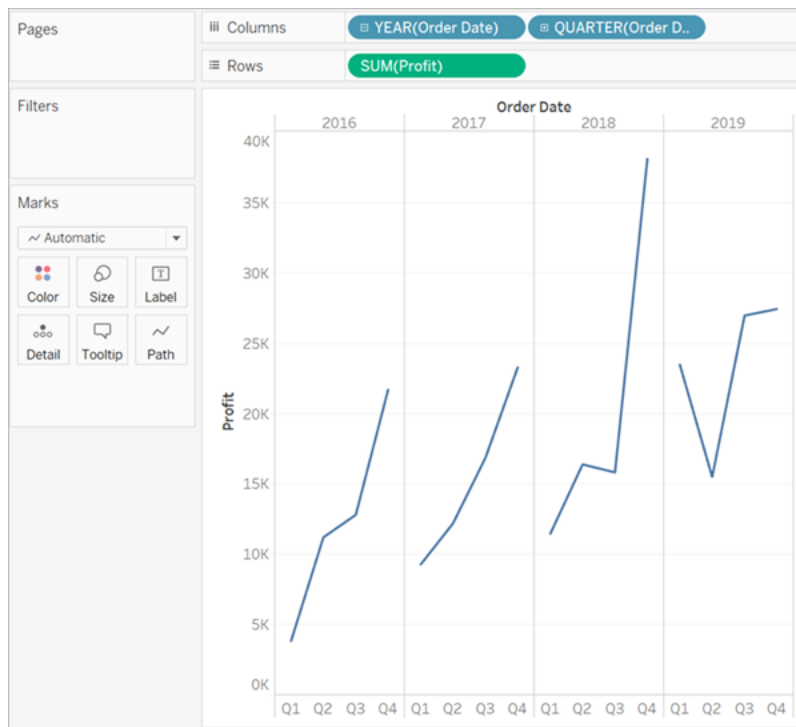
Pages

iii Columns
⊟ YEAR(Order Date)
⊞ QUARTER(Order D..

≡ Rows
SUM(Profit)

Filters

Marks

Automatic

Color
Size
Label
Detail
Tooltip
Path

Order Date

| 2016 | 2017 | 2018 | 2019 |
|---|---|---|---|

Profit

40K
35K
30K
25K
20K
15K
10K
5K
0K

Q1 Q2 Q3 Q4 Q1 Q2 Q3 Q4 Q1 Q2 Q3 Q4 Q1 Q2 Q3 Q4